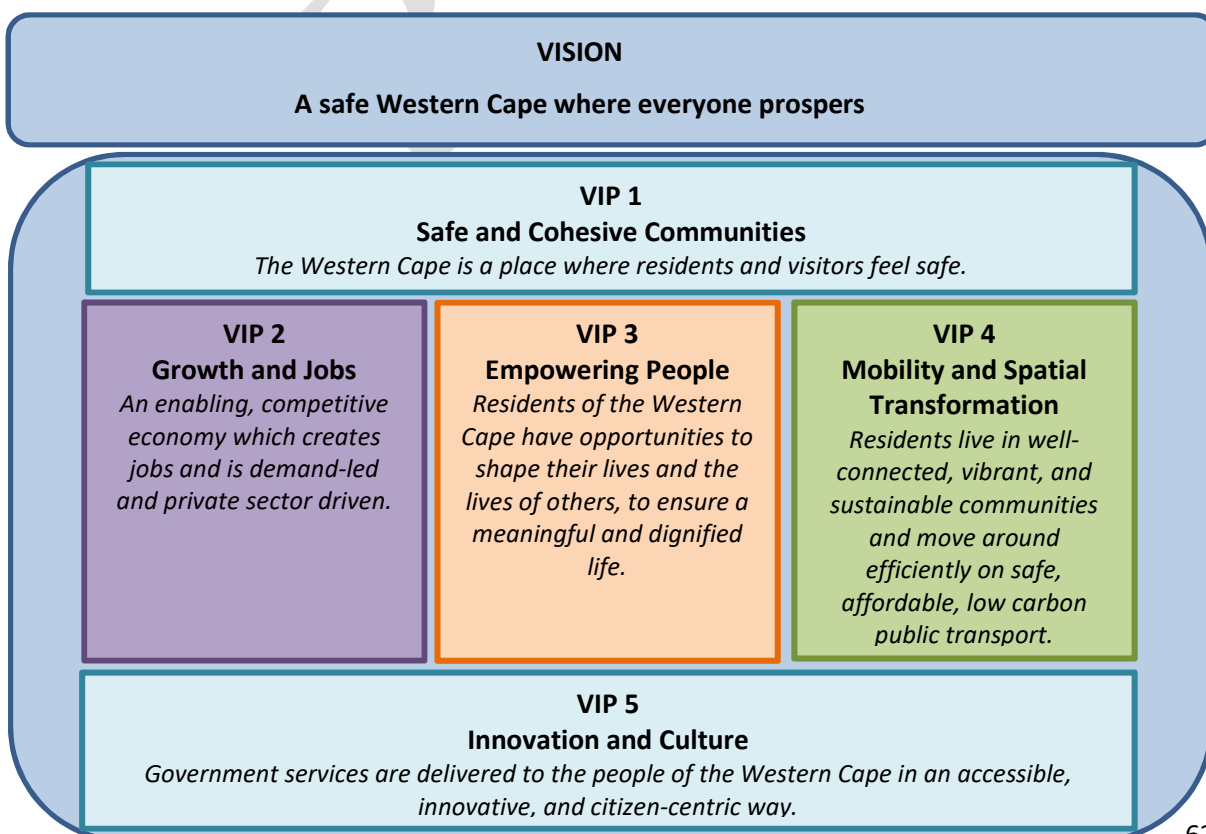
VISION

A safe Western Cape where everyone prospers

VIP 1
Safe and Cohesive Communities
The Western Cape is a place where residents and visitors feel safe.

VIP 2
Growth and Jobs
An enabling, competitive economy which creates jobs and is demand-led and private sector driven.

VIP 3
Empowering People
Residents of the Western Cape have opportunities to shape their lives and the lives of others, to ensure a meaningful and dignified life.

VIP 4
Mobility and Spatial Transformation
Residents live in well-connected, vibrant, and sustainable communities and move around efficiently on safe, affordable, low carbon public transport.

VIP 5
Innovation and Culture
Government services are delivered to the people of the Western Cape in an accessible, innovative, and citizen-centric way.

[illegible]